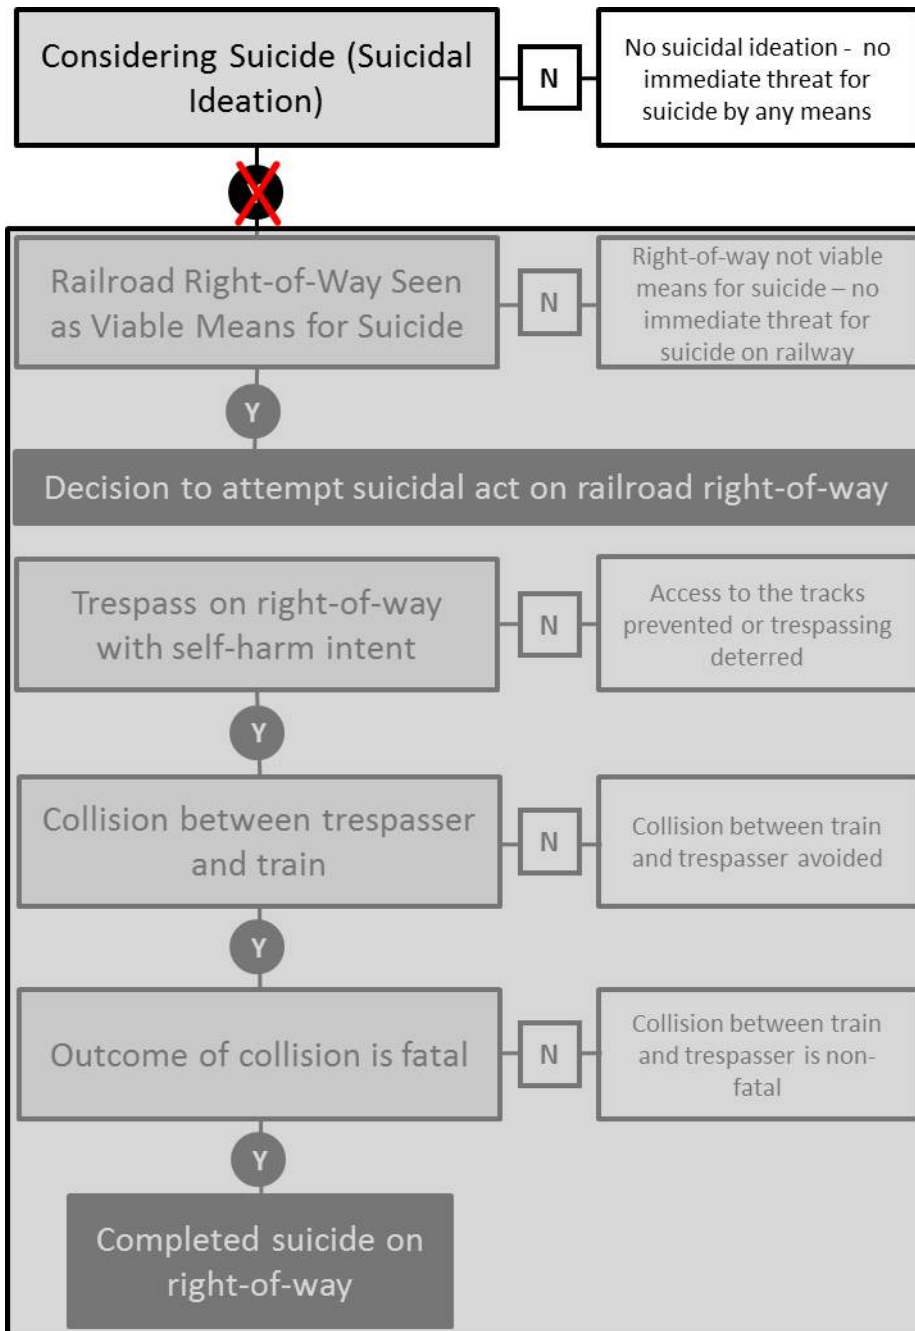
Considering Suicide (Suicidal Ideation)

N

No suicidal ideation - no immediate threat for suicide by any means

Railroad Right-of-Way Seen as Viable Means for Suicide

N

Right-of-way not viable means for suicide – no immediate threat for suicide on railway

Y

Decision to attempt suicidal act on railroad right-of-way

Trespass on right-of-way with self-harm intent

N

Access to the tracks prevented or trespassing deterred

Y

Collision between trespasser and train

N

Collision between train and trespasser avoided

Y

Outcome of collision is fatal

N

Collision between train and trespasser is non-fatal

Y

Completed suicide on right-of-way